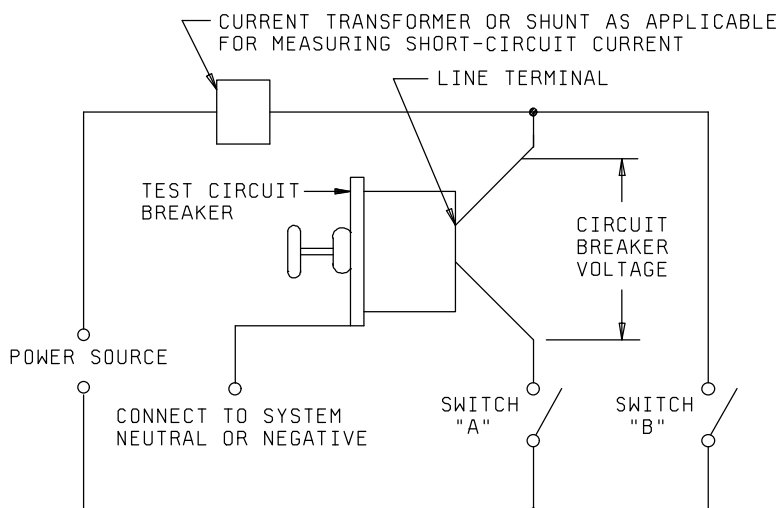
CURRENT TRANSFORMER OR SHUNT AS APPLICABLE FOR MEASURING SHORT-CIRCUIT CURRENT

LINE TERMINAL

TEST CIRCUIT BREAKER

CIRCUIT BREAKER VOLTAGE

POWER SOURCE

CONNECT TO SYSTEM NEUTRAL OR NEGATIVE

SWITCH "A"

SWITCH "B"